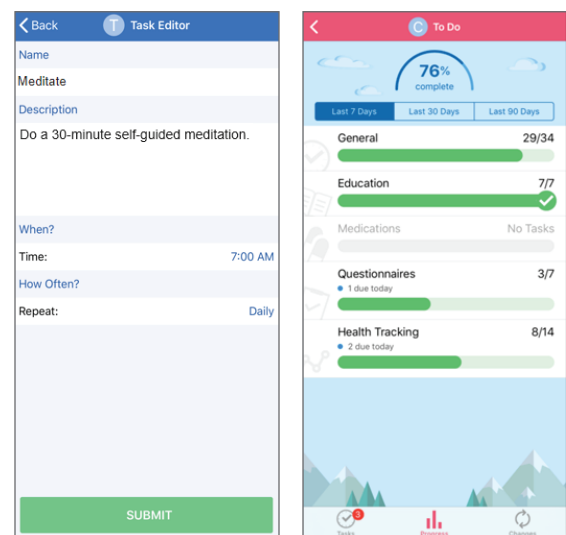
Back T Task Editor

Name

Meditate

Description

Do a 30-minute self-guided meditation.

When?

Time: 7:00 AM

How Often?

Repeat: Daily

SUBMIT

C To Do

76% complete

Last 7 Days | Last 30 Days | Last 90 Days

General 29/34

Education 7/7

Medications No Tasks

Questionnaires 3/7
1 due today

Health Tracking 8/14
2 due today

3
Tasks Progress Changes